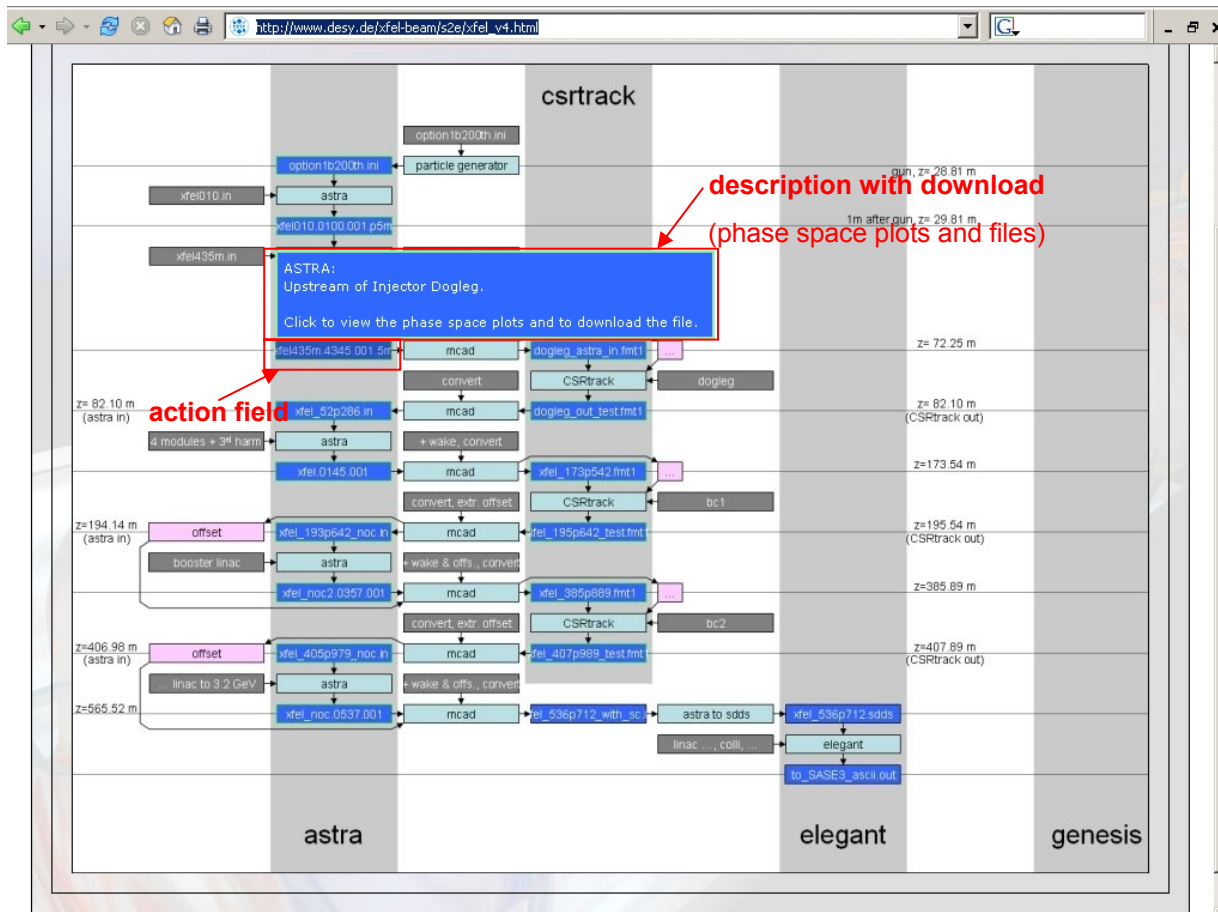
http://www.desy.de/xfel-beam/s2e/xfel_v4.html

csrtrack

option1b200th.ini

option1b200th.ini

particle generator

gun, z= 28.81 m

description with download

(phase space plots and files)

xfel010.in

astra

1m after gun, z= 29.81 m

xfel010.0100.001.p5m

xfel435m.in

ASTRA:
Upstream of Injector Dogleg.

Click to view the phase space plots and to download the file.

xfel435m.4345.001.5m

mcad

dogleg_astra_in.fmt1

...

z= 72.25 m

convert

CSRtrack

dogleg

z= 82.10 m (astra in)

action field

xfel_52p286.in

mcad

dogleg_out_test.fmt1

z= 82.10 m (CSRtrack out)

4 modules + 3$^{rd}$ harm

astra

+ wake, convert

xfel.0145.001

mcad

xfel_173p542.fmt1

...

z=173.54 m

convert, extr. offset

CSRtrack

bc1

z=194.14 m (astra in)

offset

xfel_193p642_noc.in

mcad

xfel_195p642_test.fmt

z=195.54 m (CSRtrack out)

booster linac

astra

+ wake & offs., conver

xfel_noc2.0357.001

mcad

xfel_385p889.fmt1

...

z=385.89 m

convert, extr. offset

CSRtrack

bc2

z=406.98 m (astra in)

offset

xfel_405p979_noc.in

mcad

xfel_407p989_test.fmt

z=407.89 m (CSRtrack out)

... linac to 3.2 GeV

astra

+ wake & offs., conver

z=565.52 m

xfel_noc.0537.001

mcad

xfel_536p712_with_sc.

astra to sdds

xfel_536p712.sdds

linac ..., colli, ...

elegant

to_SASE3_ascii.out

astra

elegant

genesis